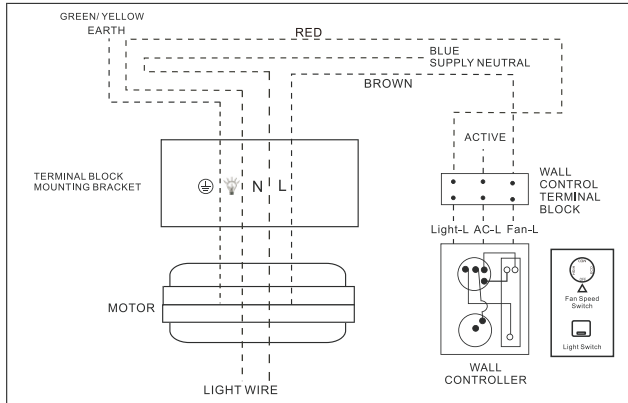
GREEN/ YELLOW
EARTH

RED

BLUE
SUPPLY NEUTRAL

BROWN

ACTIVE

TERMINAL BLOCK
MOUNTING BRACKET

N L

WALL
CONTROL
TERMINAL
BLOCK

Light-L AC-L Fan-L

Fan Speed Switch

Light Switch

MOTOR

WALL
CONTROLLER

LIGHT WIRE